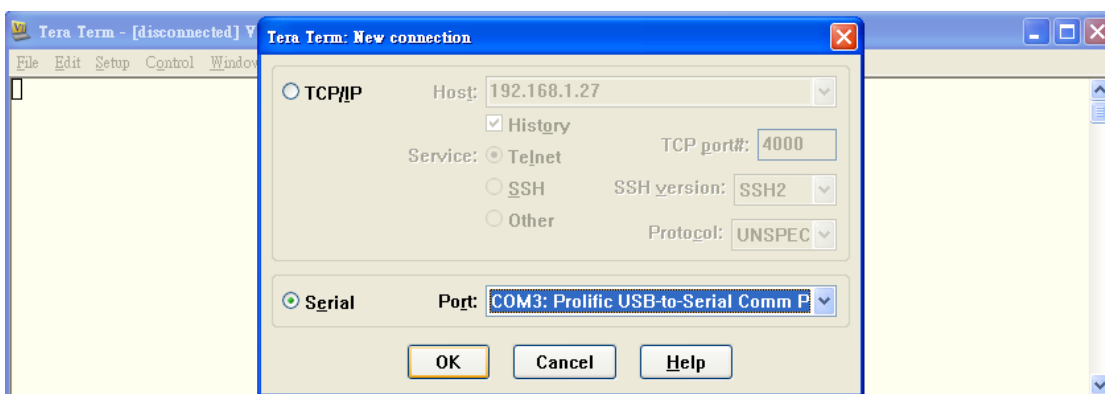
Tera Term - [disconnected] V

File Edit Setup Control Window

Tera Term: New connection

TCP/IP Host: 192.168.1.27

History

Service: Telnet TCP port#: 4000

SSH SSH version: SSH2

Other

Protocol: UNSPEC

Serial Port: COM3: Prolific USB-to-Serial Comm P

OK Cancel Help